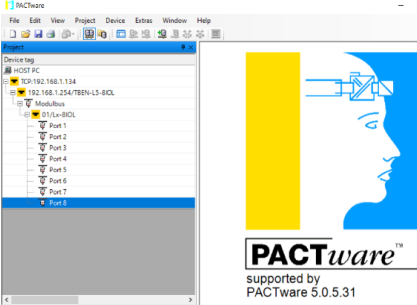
PACTware

File Edit View Project Device Extras Window Help

Project

Device tag

HOST PC

TCP:192.168.1.134

192.168.1.254/TBEN-L5-8IOL

Modulbus

01/Lx-8IOL

Port 1

Port 2

Port 3

Port 4

Port 5

Port 6

Port 7

Port 8

PACTware™

supported by
PACTware 5.0.5.31